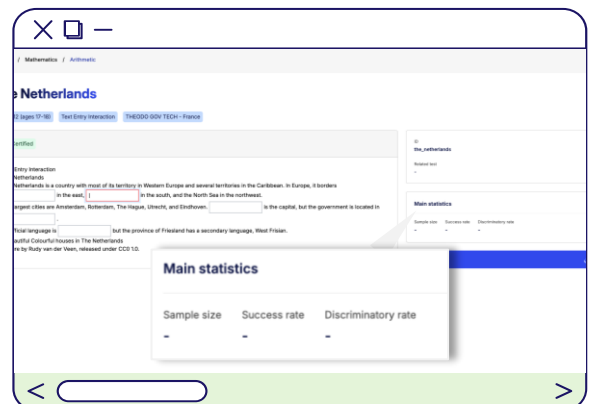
/ Mathematics / Arithmetic

e Netherlands

2 (ages 17-18) Text Entry Interaction THEODO GOV TECH - France

rtified

Entry Interaction
Netherlands
Netherlands is a country with most of its territory in Western Europe and several territories in the Caribbean. In Europe, it borders
in the east, | in the south, and the North Sea in the northeast.
argest cities are Amsterdam, Rotterdam, The Hague, Utrecht, and Eindhoven. is the capital, but the government is located in
.
ficial language is but the province of Friesland has a secondary language, West Frisian.
autiful Colourful houses in The Netherlands
re by Rudy van der Veen, released under CC0 1.0.

ID
the_netherlands

Related text
-

Main statistics

Sample size Success rate Discriminatory rate
- - -

Main statistics

Sample size Success rate Discriminatory rate
- - -